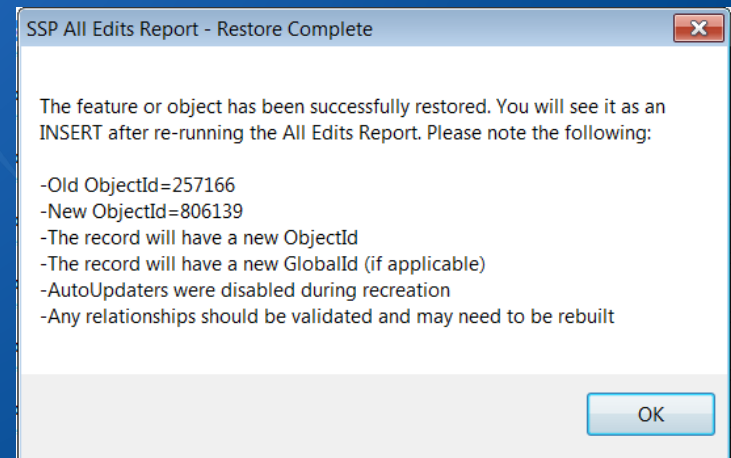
SSP All Edits Report - Restore Complete

The feature or object has been successfully restored. You will see it as an INSERT after re-running the All Edits Report. Please note the following:

-Old ObjectId=257166
-New ObjectId=806139
-The record will have a new ObjectId
-The record will have a new GlobalId (if applicable)
-AutoUpdaters were disabled during recreation
-Any relationships should be validated and may need to be rebuilt

OK